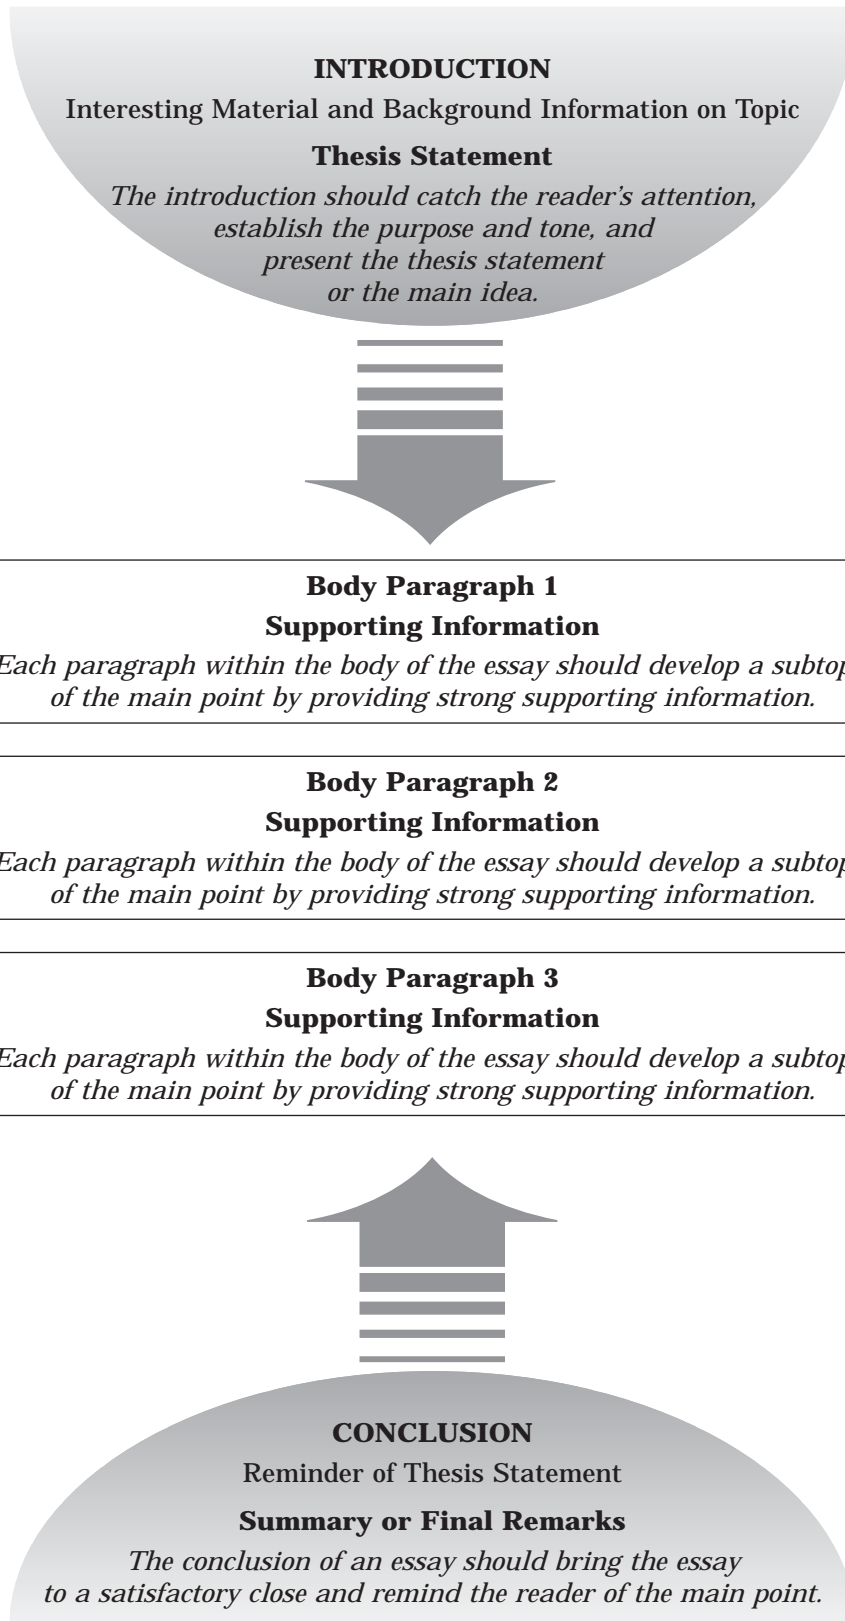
INTRODUCTION

Interesting Material and Background Information on Topic

Thesis Statement

The introduction should catch the reader's attention, establish the purpose and tone, and present the thesis statement or the main idea.

Body Paragraph 1

Supporting Information

Each paragraph within the body of the essay should develop a subtop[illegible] of the main point by providing strong supporting information.

Body Paragraph 2

Supporting Information

Each paragraph within the body of the essay should develop a subtop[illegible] of the main point by providing strong supporting information.

Body Paragraph 3

Supporting Information

Each paragraph within the body of the essay should develop a subtop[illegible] of the main point by providing strong supporting information.

CONCLUSION

Reminder of Thesis Statement

Summary or Final Remarks

The conclusion of an essay should bring the essay to a satisfactory close and remind the reader of the main point.